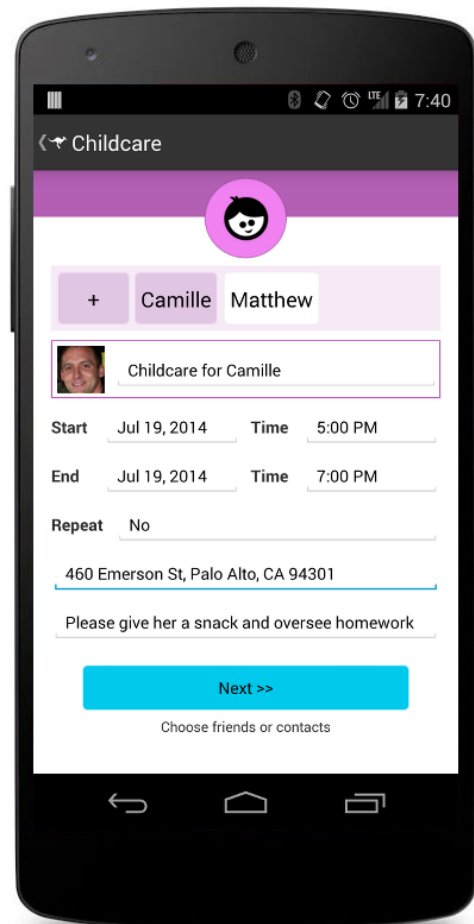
LTE 7:40

Childcare

+ Camille Matthew

Childcare for Camille

Start Jul 19, 2014 Time 5:00 PM

End Jul 19, 2014 Time 7:00 PM

Repeat No

460 Emerson St, Palo Alto, CA 94301

Please give her a snack and oversee homework

Next >>

Choose friends or contacts